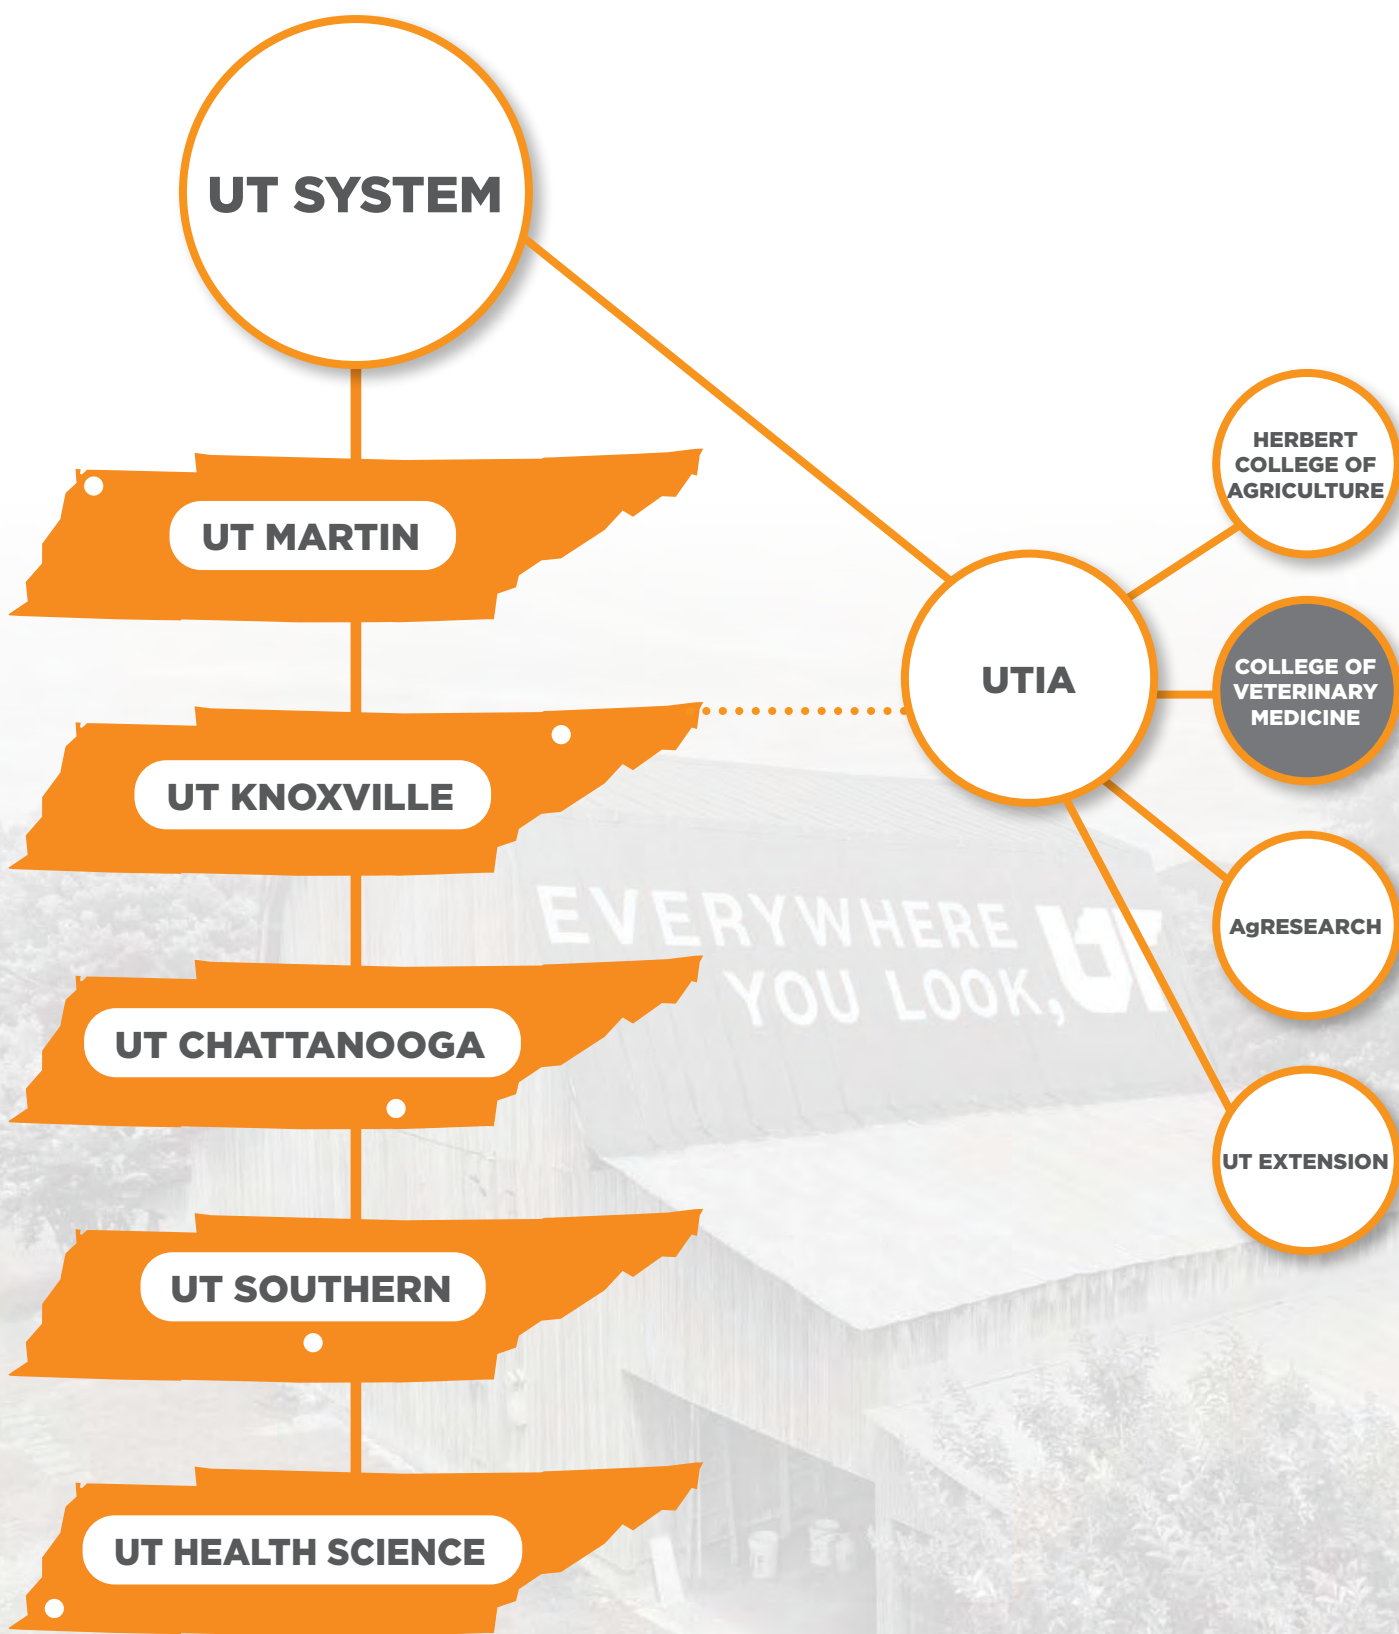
UT SYSTEM

UT MARTIN

UT KNOXVILLE

UT CHATTANOOGA

UT SOUTHERN

UT HEALTH SCIENCE

UTIA

HERBERT COLLEGE OF AGRICULTURE

COLLEGE OF VETERINARY MEDICINE

AgRESEARCH

UT EXTENSION

EVERYWHERE YOU LOOK, UT